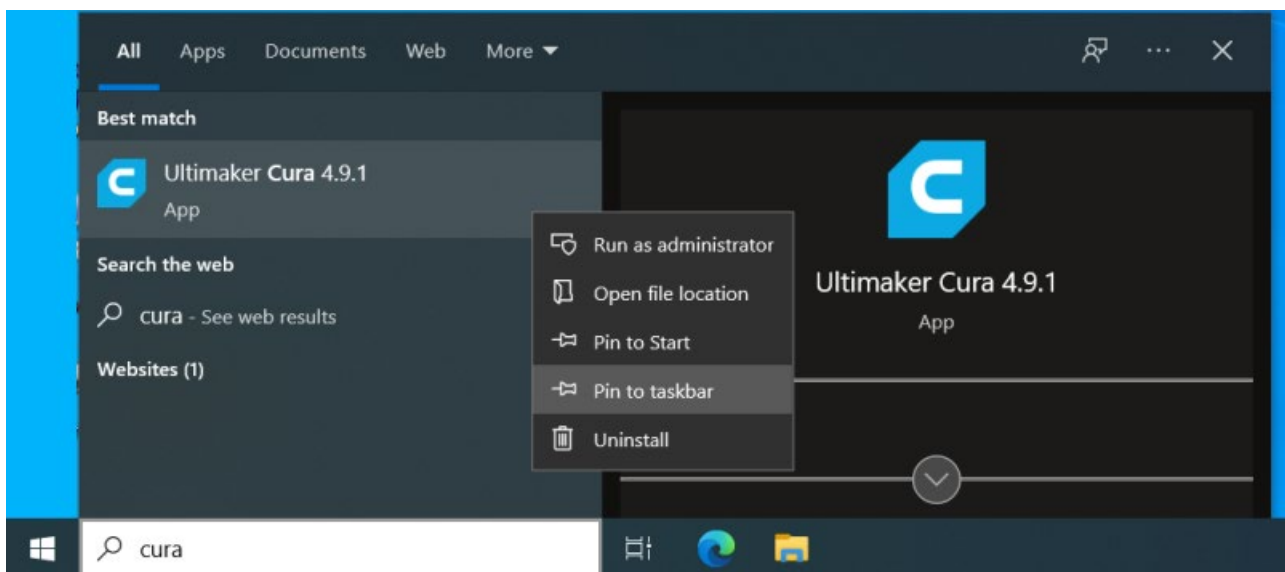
All Apps Documents Web More

Best match

Ultimaker Cura 4.9.1
App

Search the web

cura - See web results

Websites (1)

Run as administrator
Open file location
Pin to Start
Pin to taskbar
Uninstall

Ultimaker Cura 4.9.1
App

cura